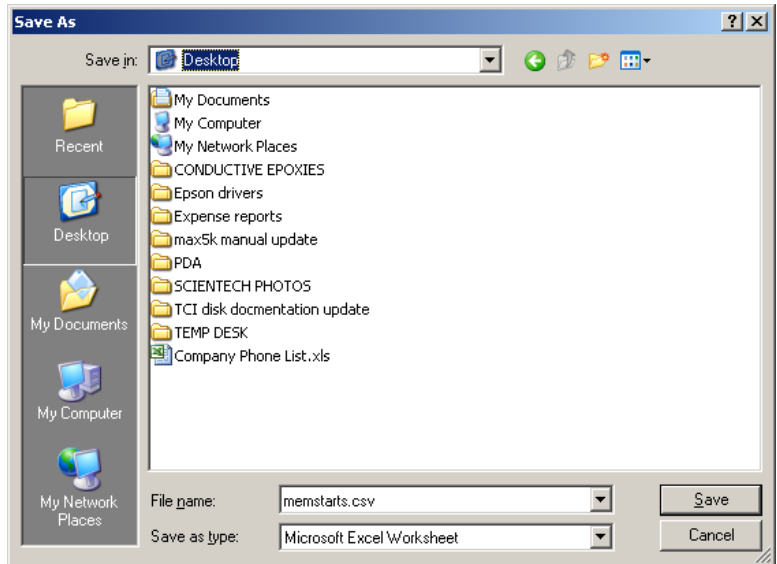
Save As
?
X
Save in: Desktop

Recent
Desktop
My Documents
My Computer
My Network Places

My Documents
My Computer
My Network Places
CONDUCTIVE EPOXIES
Epson drivers
Expense reports
max5k manual update
PDA
SCIENTECH PHOTOS
TCI disk docmentation update
TEMP DESK
Company Phone List.xls

File name: memstarts.csv
Save as type: Microsoft Excel Worksheet
Save
Cancel